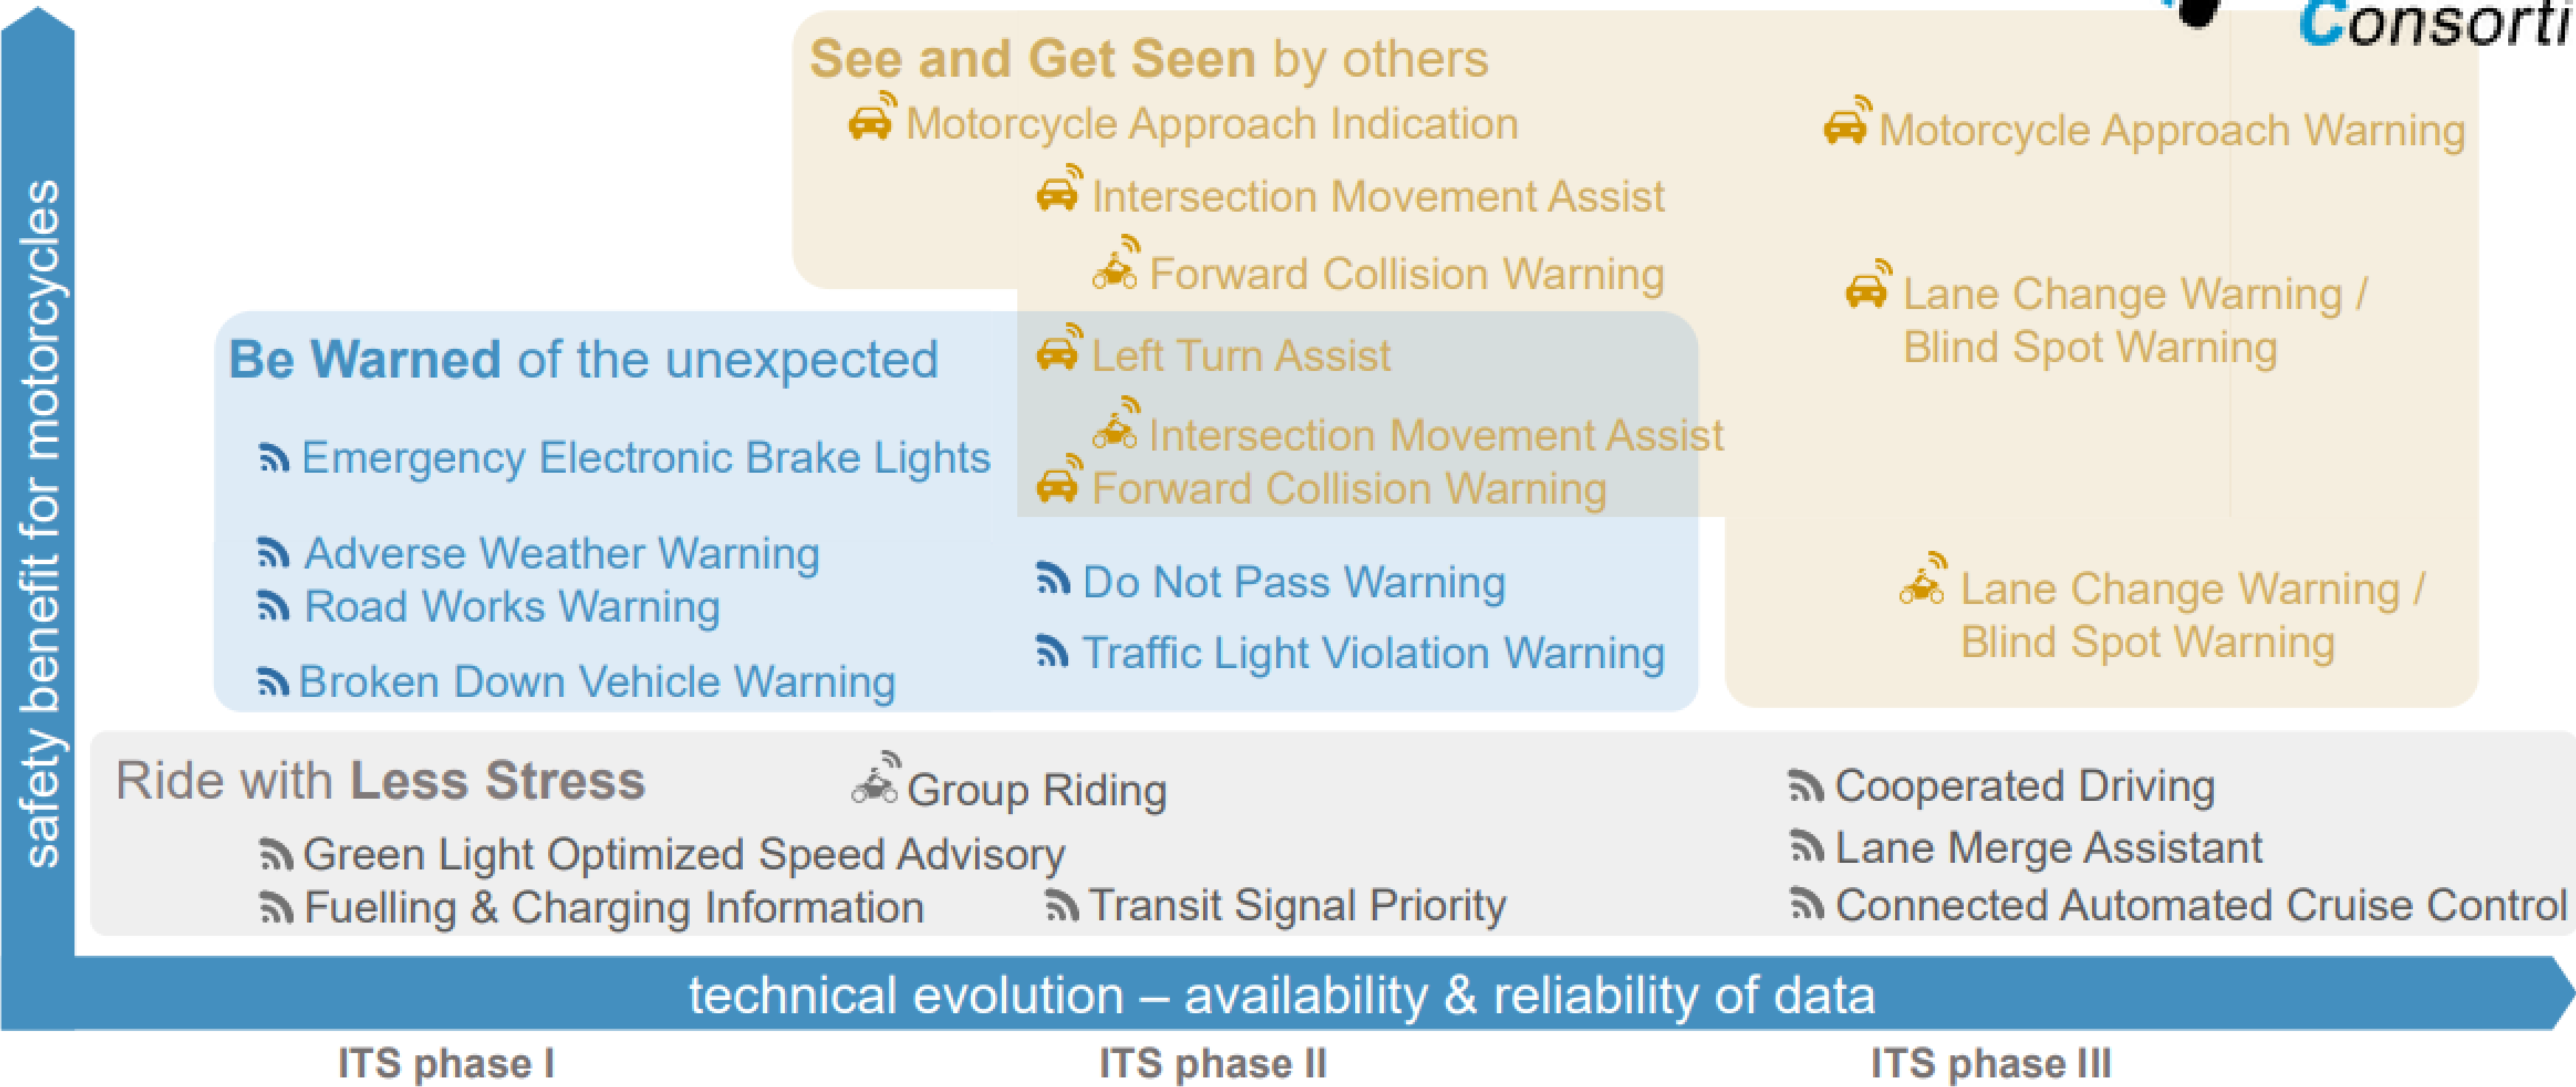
Consorti

safety benefit for motorcycles

See and Get Seen by others

Motorcycle Approach Indication

Motorcycle Approach Warning

Intersection Movement Assist

Forward Collision Warning

Lane Change Warning / Blind Spot Warning

Be Warned of the unexpected

Left Turn Assist

Intersection Movement Assist

Emergency Electronic Brake Lights

Forward Collision Warning

Adverse Weather Warning

Road Works Warning

Do Not Pass Warning

Lane Change Warning / Blind Spot Warning

Traffic Light Violation Warning

Broken Down Vehicle Warning

Ride with Less Stress

Group Riding

Cooperated Driving

Lane Merge Assistant

Green Light Optimized Speed Advisory

Fuelling & Charging Information

Transit Signal Priority

Connected Automated Cruise Control

technical evolution – availability & reliability of data

ITS phase I

ITS phase II

ITS phase III